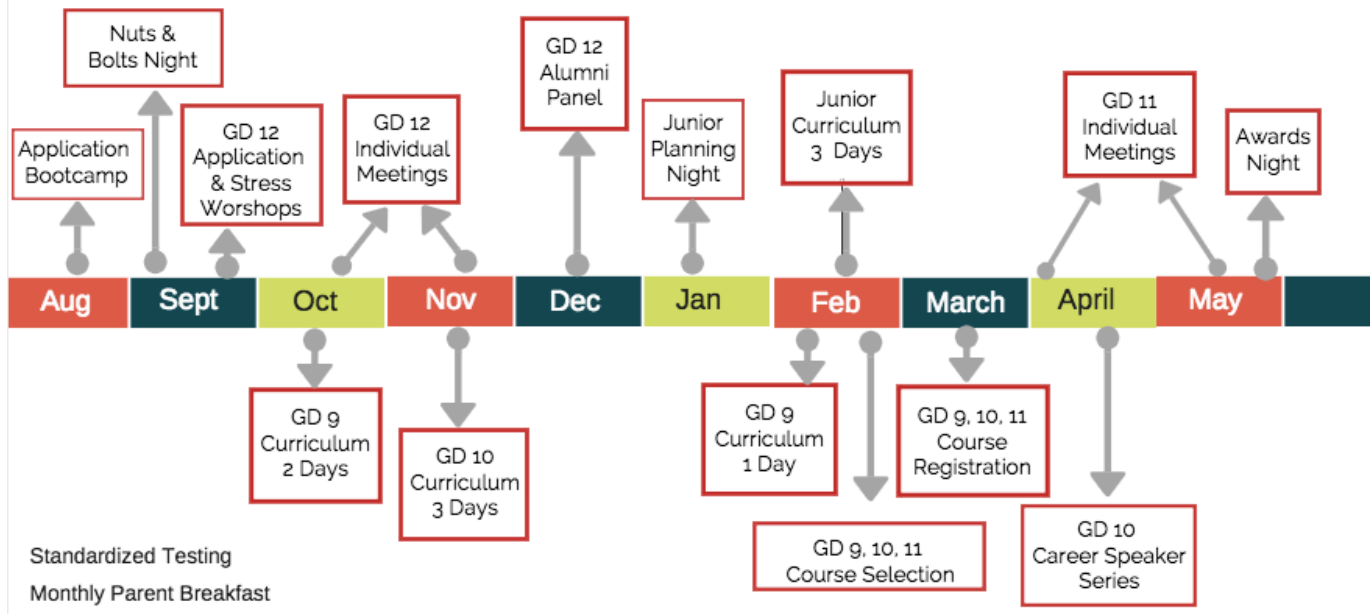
Nuts & Bolts Night

Application Bootcamp

GD 12 Application & Stress Worshops

GD 12 Individual Meetings

GD 12 Alumni Panel

Junior Planning Night

Junior Curriculum 3 Days

GD 11 Individual Meetings

Awards Night

Aug

Sept

Oct

Nov

Dec

Jan

Feb

March

April

May

GD 9 Curriculum 2 Days

GD 10 Curriculum 3 Days

GD 9 Curriculum 1 Day

GD 9, 10, 11 Course Selection

GD 9, 10, 11 Course Registration

GD 10 Career Speaker Series

Standardized Testing

Monthly Parent Breakfast